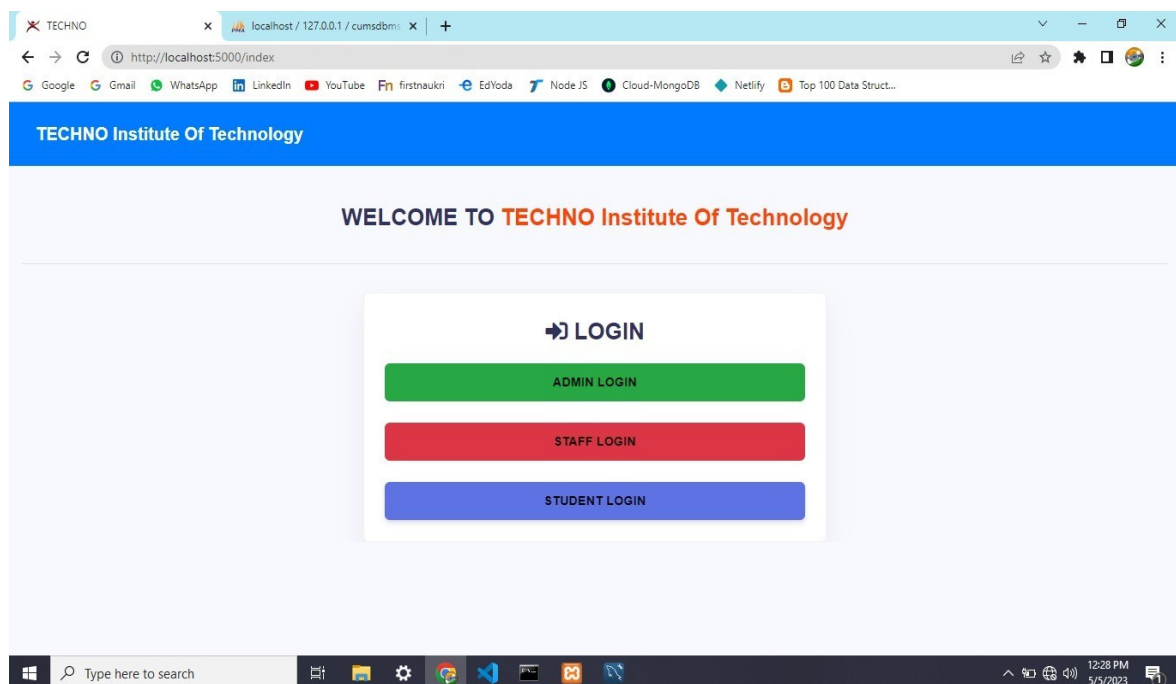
TECHNO
localhost / 127.0.0.1 / cumsdbms
http://localhost:5000/index
Google Gmail WhatsApp LinkedIn YouTube firstnaukri EdYoda Node JS Cloud-MongoDB Netlify Top 100 Data Struct...

TECHNO Institute Of Technology

WELCOME TO TECHNO Institute Of Technology

LOGIN

ADMIN LOGIN

STAFF LOGIN

STUDENT LOGIN

Type here to search
12:28 PM
5/5/2023